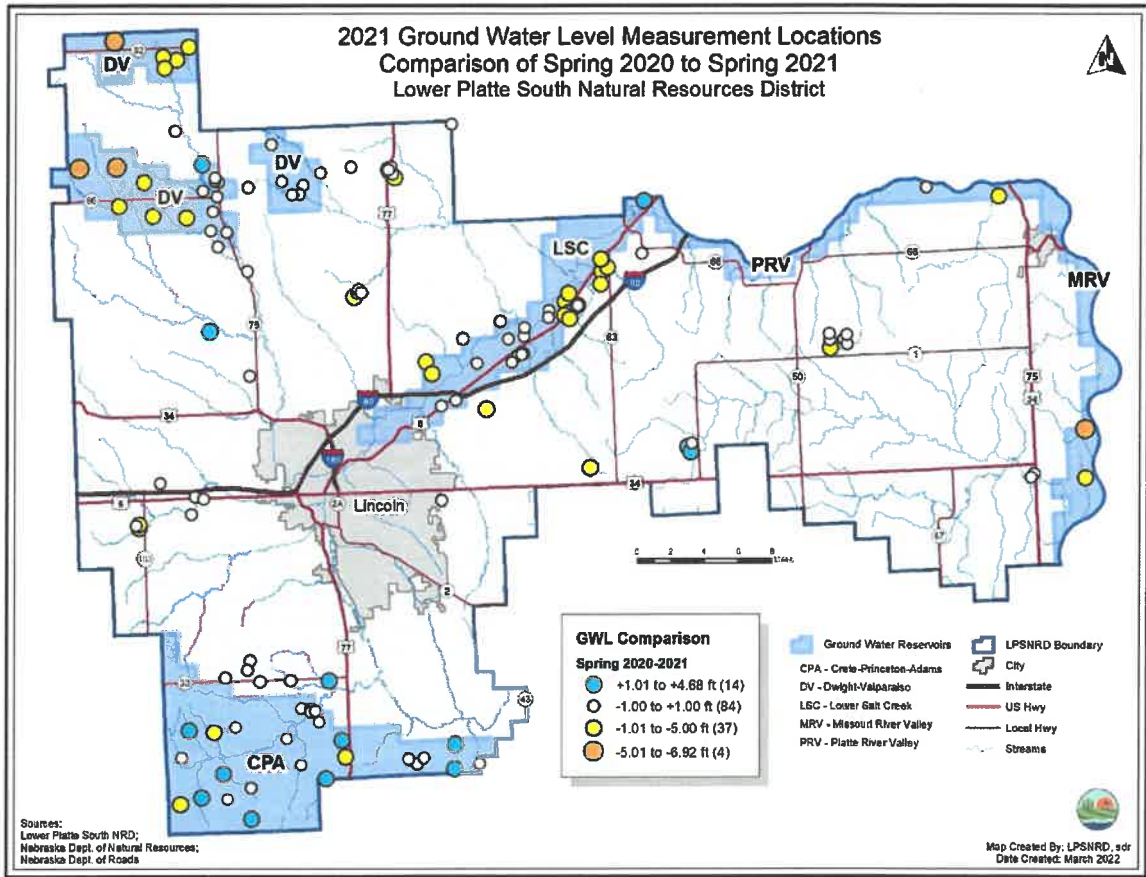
2021 Ground Water Level Measurement Locations
Comparison of Spring 2020 to Spring 2021
Lower Platte South Natural Resources District

N

DV
92
DV
DV
66
77
LSC
PRV
66
66
MRV
80
79
63
50
1
75
34
34
80
6
180
34
6
2A
Lincoln
34
103
2
77
33
43

0 2 4 6 8 Miles

GWL Comparison
Spring 2020-2021
+1.01 to +4.68 ft (14)
-1.00 to +1.00 ft (84)
-1.01 to -5.00 ft (37)
-5.01 to -6.92 ft (4)

CPA

Ground Water Reservoirs
CPA - Crete-Princeton-Adams
DV - Dwight-Valparaiso
LSC - Lower Salt Creek
MRV - Missouri River Valley
PRV - Platte River Valley

LPSNRD Boundary
City
Interstate
US Hwy
Local Hwy
Streams

Sources:
Lower Platte South NRD;
Nebraska Dept. of Natural Resources;
Nebraska Dept. of Roads

Map Created By: LPSNRD, sdr
Date Created: March 2022